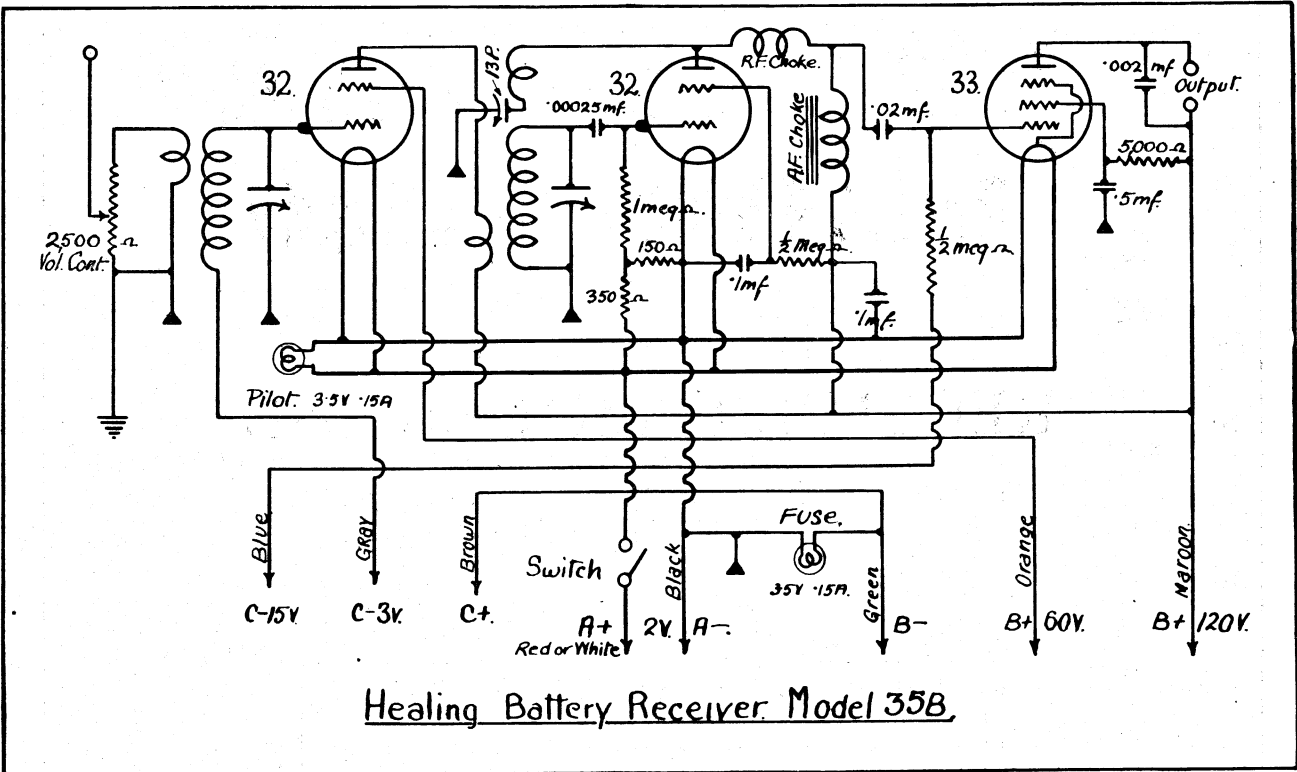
32.

13P.

32.

R.F. Choke.

33.

·002 mf

Output.

·00025 mf.

AF. Choke

·02 mf.

5000 Ω

·5 mf.

2500 Ω
Vol. Cont.

1 meg Ω

150 Ω

$\frac{1}{2}$ Meg Ω

$\frac{1}{2}$ meg Ω

350 Ω

·1 mf

·1 mf.

Pilot. 3·5V ·15A

Blue

Gray

Brown

Switch

Black

Fuse.

35V ·15A.

Green

Orange

Maroon.

C-15V.

C-3V.

C+.

A+
Red or White

2V. A-.

B-

B+ 60V.

B+ 120V.

Healing Battery Receiver Model 35B.